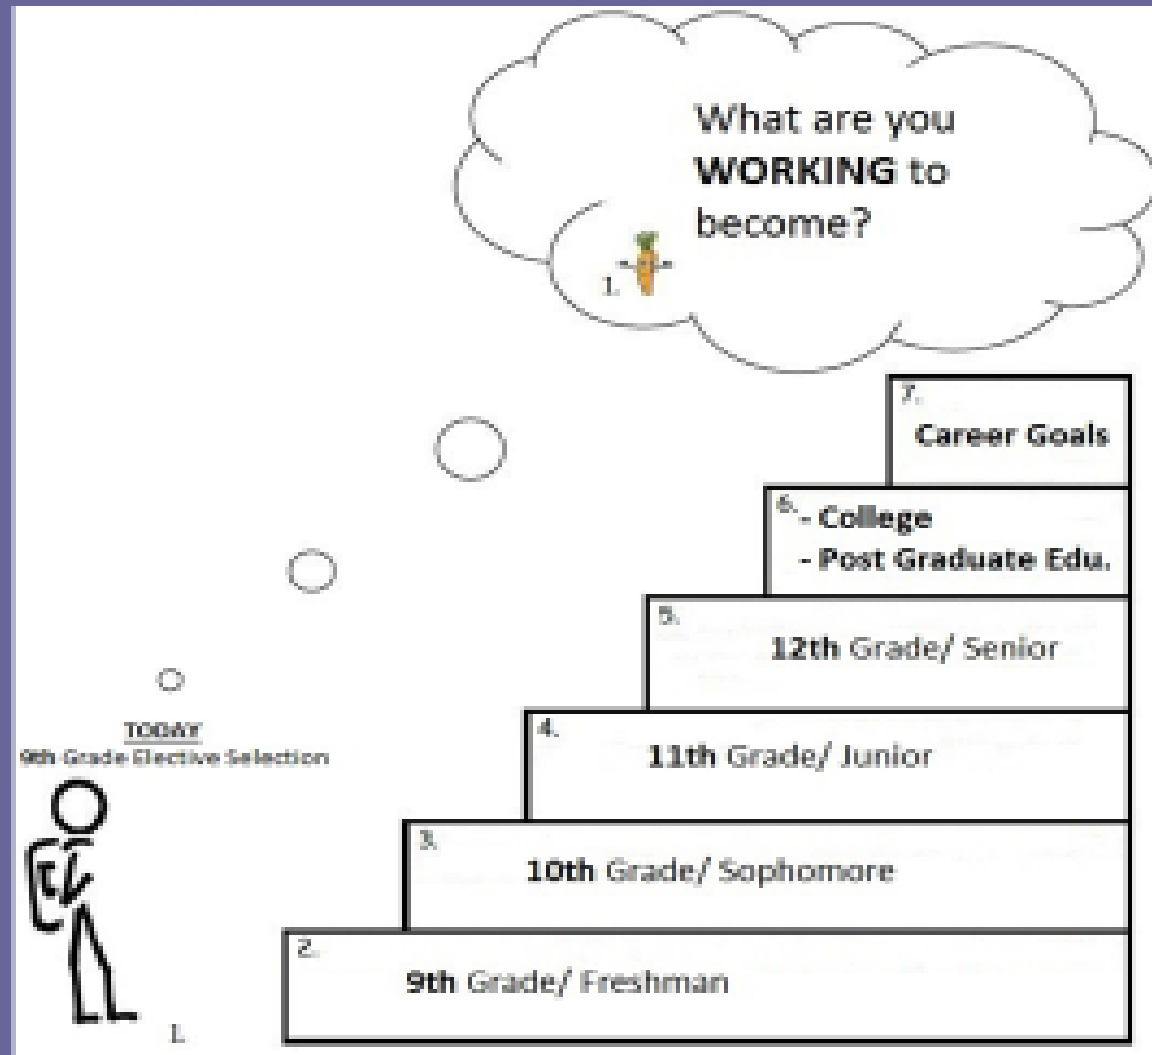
What are you **WORKING** to become?

1.

7.
Career Goals

6.
- College
- Post Graduate Edu.

5.
12th Grade/ Senior

4.
11th Grade/ Junior

3.
10th Grade/ Sophomore

2.
9th Grade/ Freshman

TODAY
9th Grade Elective Selection

1.